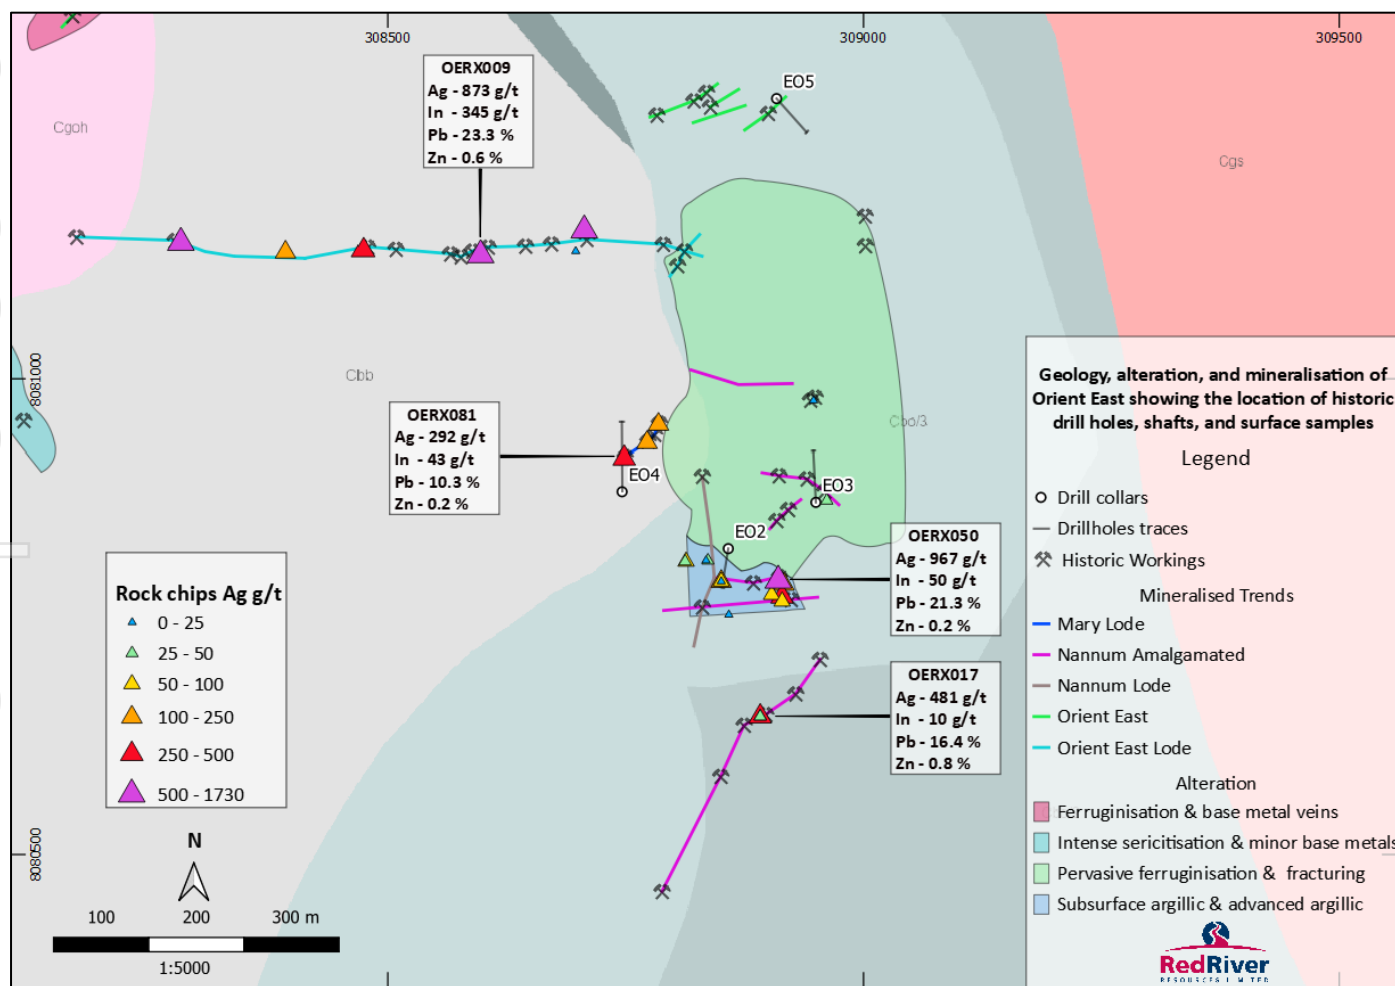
308500

309000

309500

Cgoh

Cgs

Cbb

Cbo/3

8081000

8080500

OERX009
Ag - 873 g/t
In - 345 g/t
Pb - 23.3 %
Zn - 0.6 %

EO5

OERX081
Ag - 292 g/t
In - 43 g/t
Pb - 10.3 %
Zn - 0.2 %

EO4

EO3

EO2

OERX050
Ag - 967 g/t
In - 50 g/t
Pb - 21.3 %
Zn - 0.2 %

OERX017
Ag - 481 g/t
In - 10 g/t
Pb - 16.4 %
Zn - 0.8 %

Rock chips Ag g/t
0 - 25
25 - 50
50 - 100
100 - 250
250 - 500
500 - 1730

N

100 200 300 m

1:5000

Geology, alteration, and mineralisation of Orient East showing the location of historic drill holes, shafts, and surface samples

Legend

Drill collars
Drillholes traces
Historic Workings

Mineralised Trends
Mary Lode
Nannum Amalgamated
Nannum Lode
Orient East
Orient East Lode

Alteration
Ferruginisation & base metal veins
Intense sericitisation & minor base metals
Pervasive ferruginisation & fracturing
Subsurface argillic & advanced argillic

RedRiver
RESOURCES LIMITED